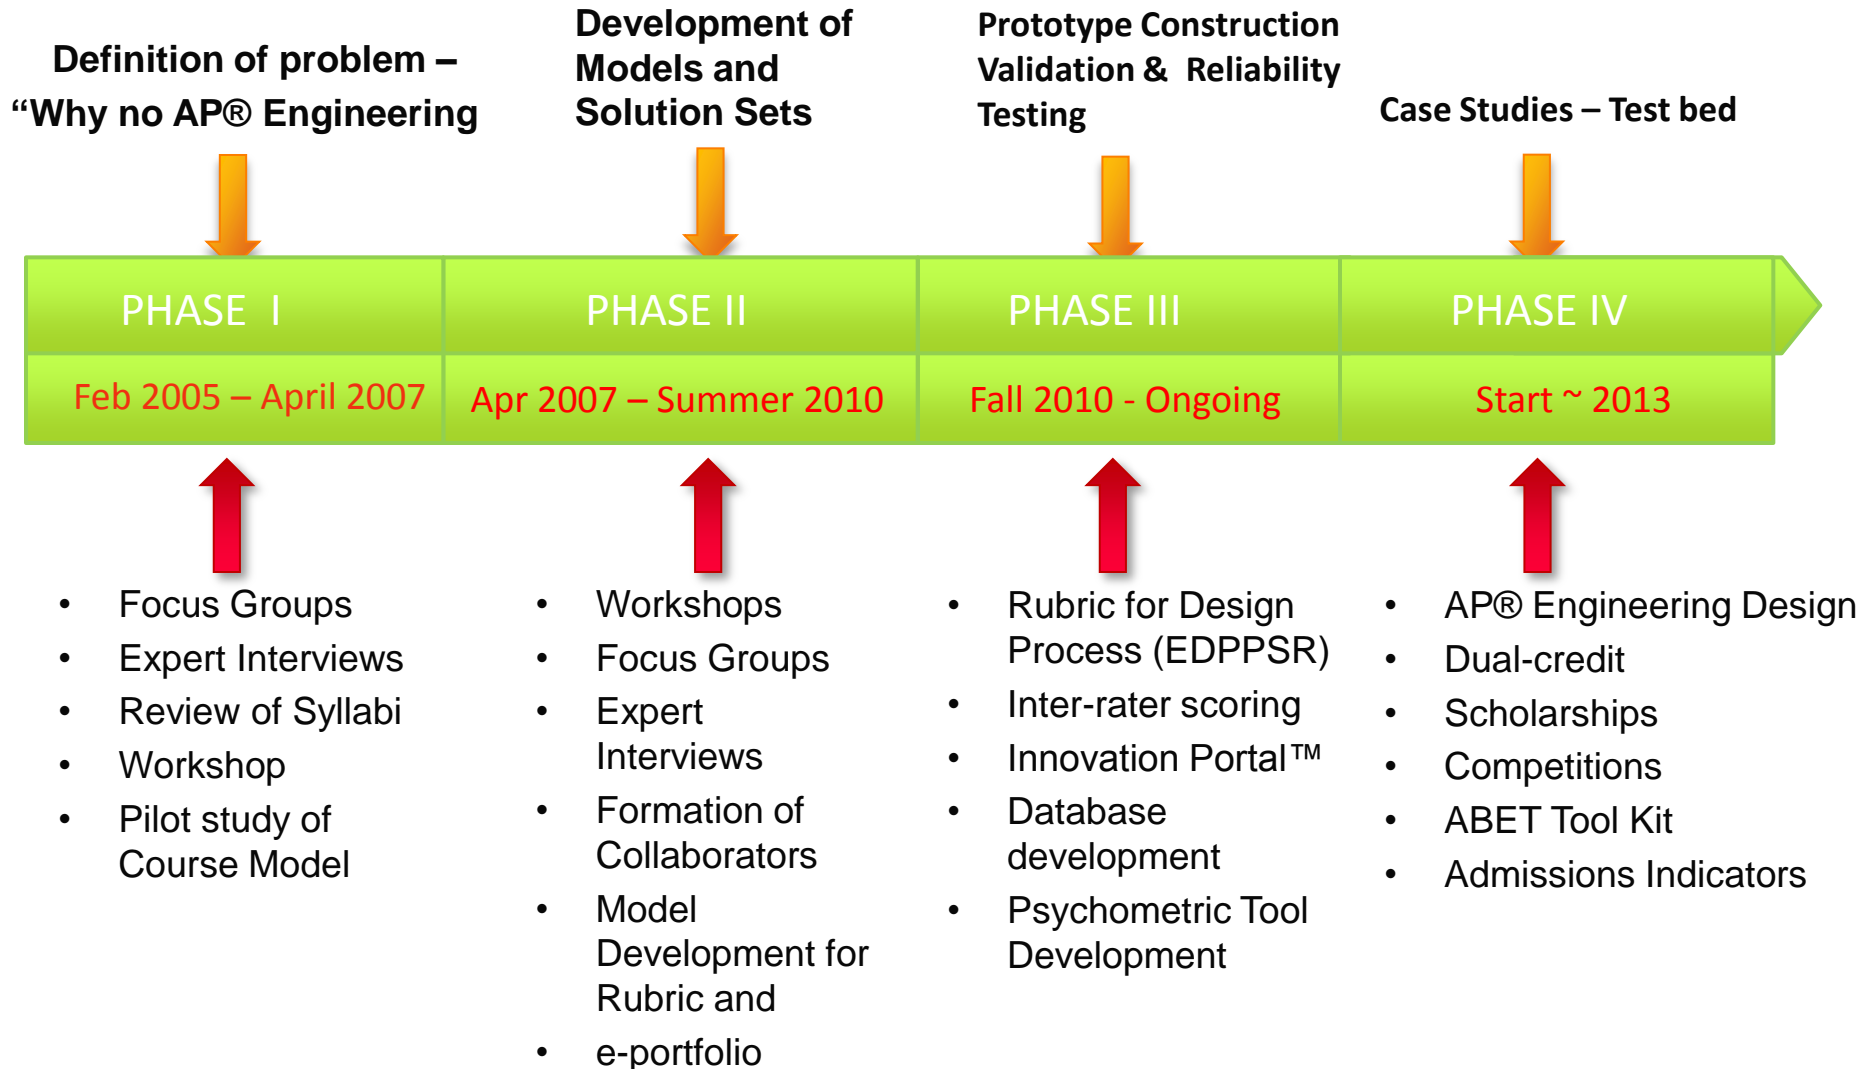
Definition of problem – “Why no AP® Engineering

Development of Models and Solution Sets

Prototype Construction Validation & Reliability Testing

Case Studies – Test bed

PHASE I

Feb 2005 – April 2007

PHASE II

Apr 2007 – Summer 2010

PHASE III

Fall 2010 - Ongoing

PHASE IV

Start ~ 2013

- Focus Groups
- Expert Interviews
- Review of Syllabi
- Workshop
- Pilot study of Course Model

- Workshops
- Focus Groups
- Expert Interviews
- Formation of Collaborators
- Model Development for Rubric and
- e-portfolio

- Rubric for Design Process (EDPPSR)
- Inter-rater scoring
- Innovation Portal™
- Database development
- Psychometric Tool Development

- AP® Engineering Design
- Dual-credit
- Scholarships
- Competitions
- ABET Tool Kit
- Admissions Indicators